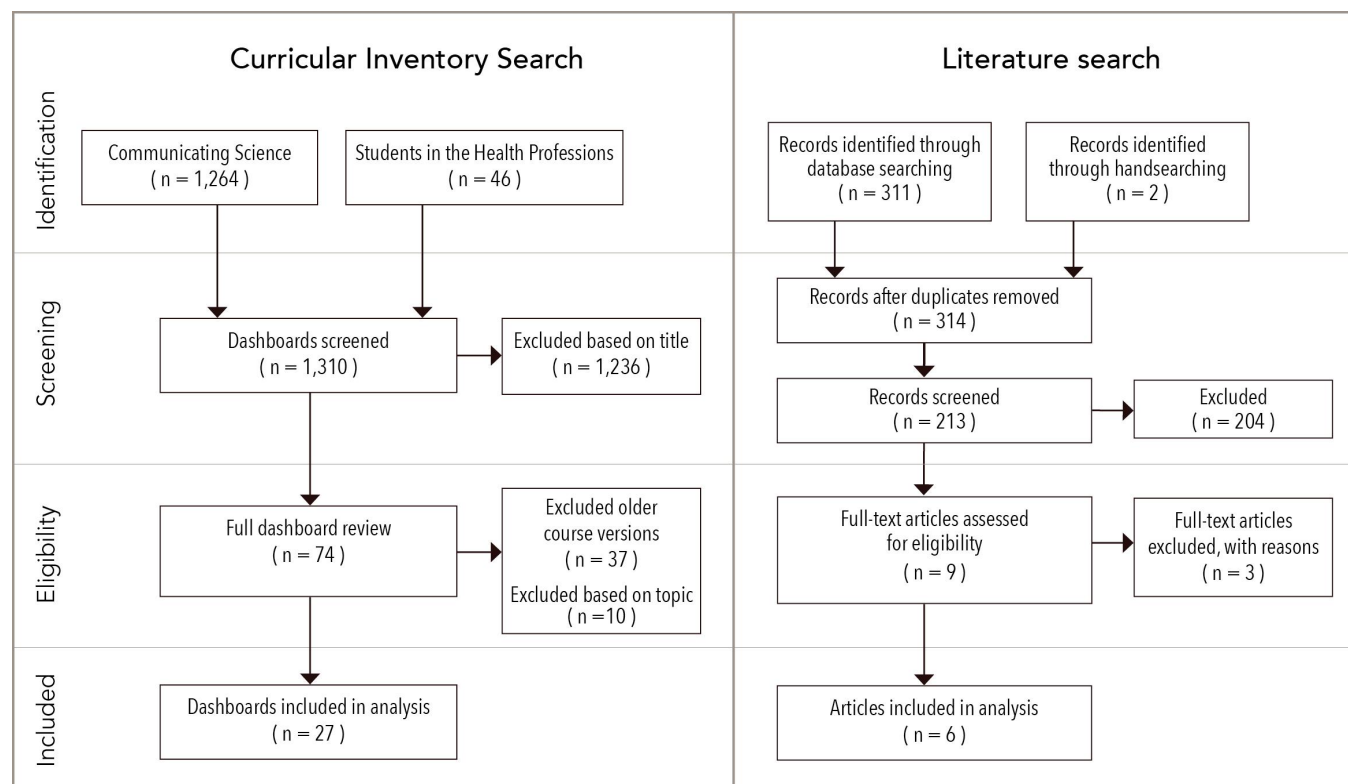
Curricular Inventory Search

Identification

Communicating Science
( n = 1,264 )

Students in the Health Professions
( n = 46 )

Screening

Dashboards screened
( n = 1,310 )

Excluded based on title
( n = 1,236 )

Eligibility

Full dashboard review
( n = 74 )

Excluded older course versions
( n = 37 )
Excluded based on topic
( n =10 )

Included

Dashboards included in analysis
( n = 27 )

Literature search

Records identified through database searching
( n = 311 )

Records identified through handsearching
( n = 2 )

Records after duplicates removed
( n = 314 )

Records screened
( n = 213 )

Excluded
( n = 204 )

Full-text articles assessed for eligibility
( n = 9 )

Full-text articles excluded, with reasons
( n = 3 )

Articles included in analysis
( n = 6 )